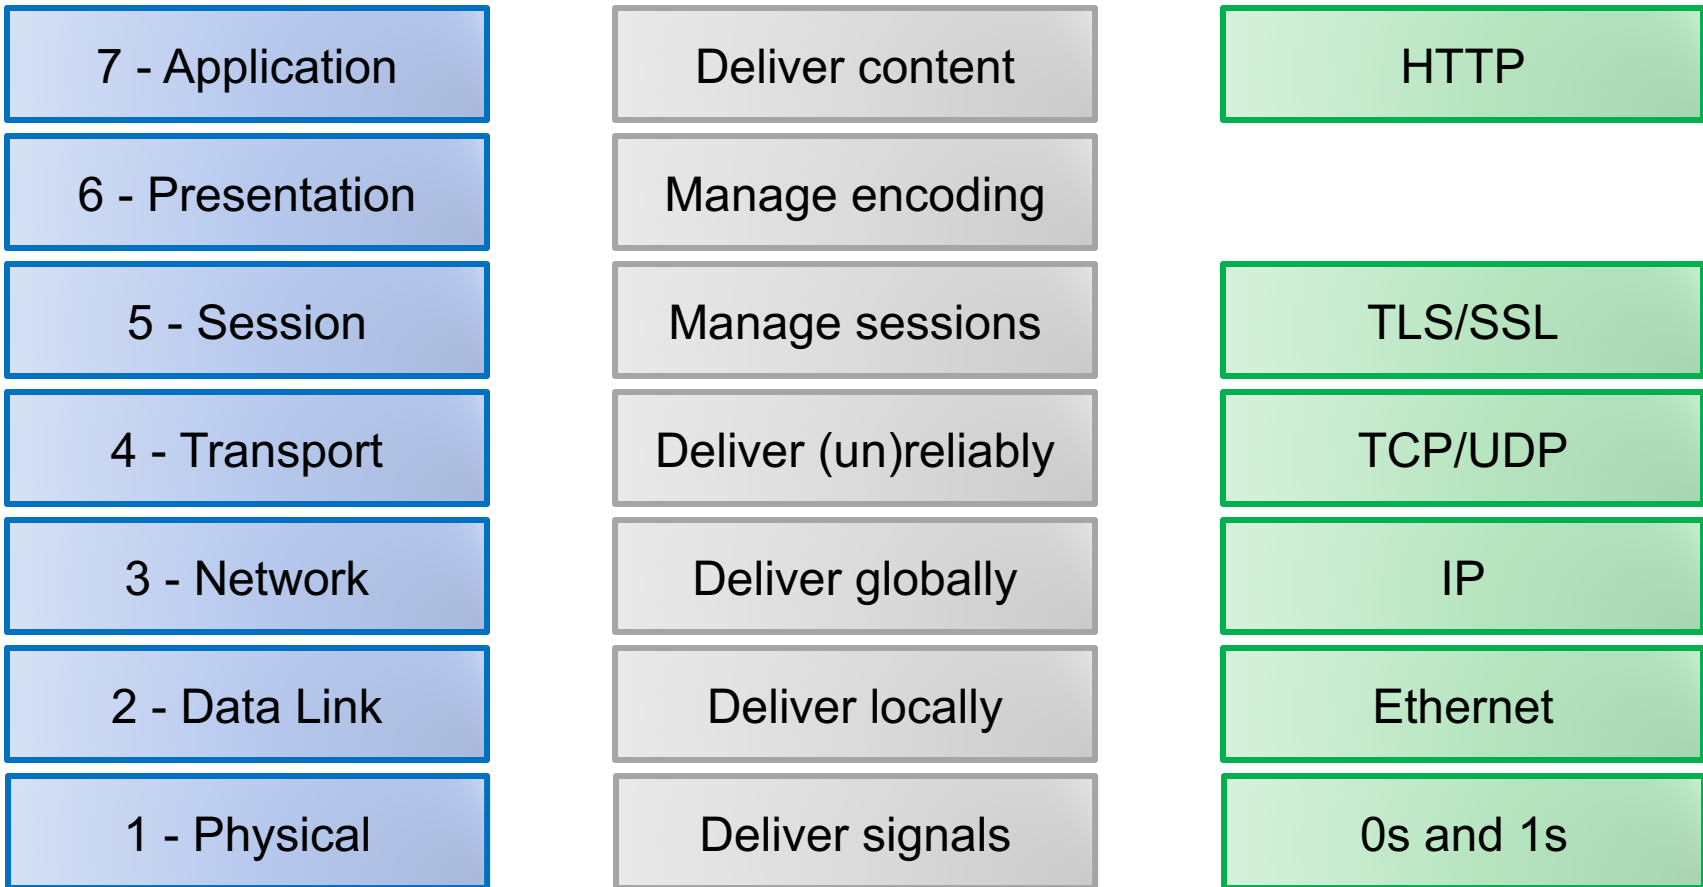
| 7 - Application | Deliver content | HTTP |
|---|---|---|
| 6 - Presentation | Manage encoding | |
| 5 - Session | Manage sessions | TLS/SSL |
| 4 - Transport | Deliver (un)reliably | TCP/UDP |
| 3 - Network | Deliver globally | IP |
| 2 - Data Link | Deliver locally | Ethernet |
| 1 - Physical | Deliver signals | 0s and 1s |